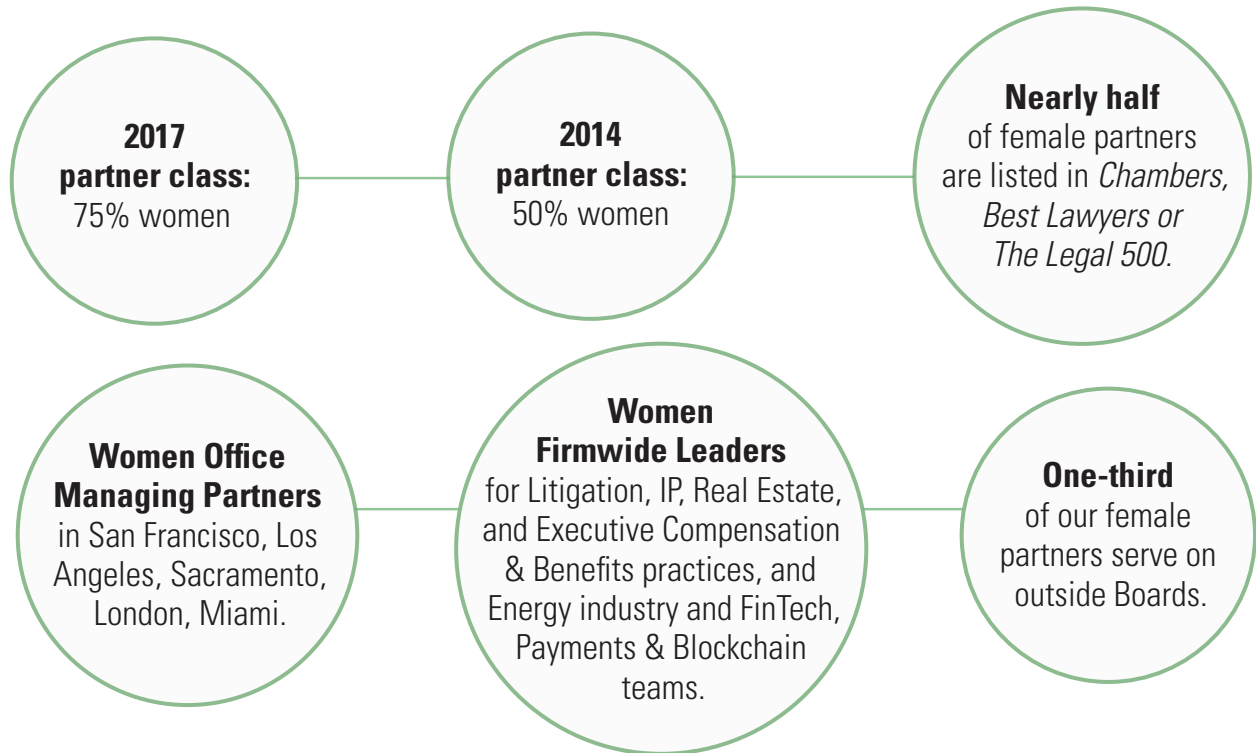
**2017 partner class:** 75% women

**2014 partner class:** 50% women

**Nearly half** of female partners are listed in *Chambers, Best Lawyers or The Legal 500.*

**Women Office Managing Partners** in San Francisco, Los Angeles, Sacramento, London, Miami.

**Women Firmwide Leaders** for Litigation, IP, Real Estate, and Executive Compensation & Benefits practices, and Energy industry and FinTech, Payments & Blockchain teams.

**One-third** of our female partners serve on outside Boards.